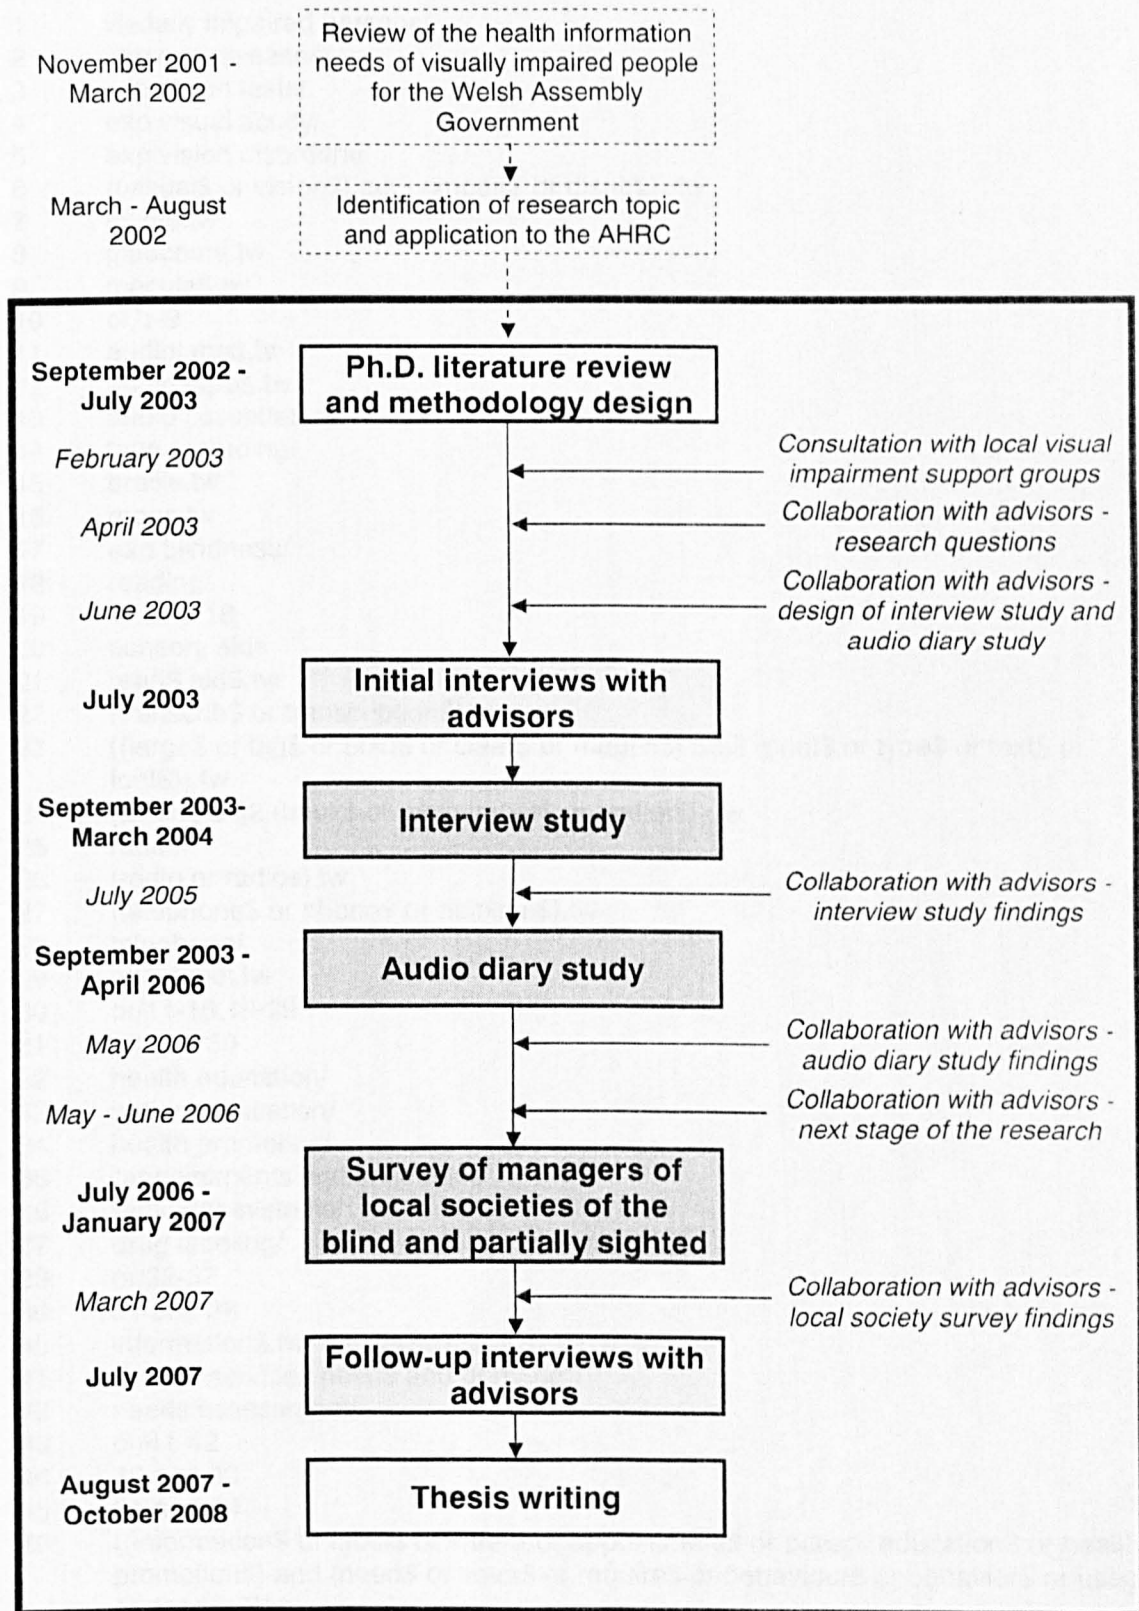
November 2001 - March 2002

Review of the health information needs of visually impaired people for the Welsh Assembly Government

March - August 2002

Identification of research topic and application to the AHRC

September 2002 - July 2003

Ph.D. literature review and methodology design

February 2003

Consultation with local visual impairment support groups

April 2003

Collaboration with advisors - research questions

June 2003

Collaboration with advisors - design of interview study and audio diary study

July 2003

Initial interviews with advisors

September 2003- March 2004

Interview study

July 2005

Collaboration with advisors - interview study findings

September 2003 - April 2006

Audio diary study

May 2006

Collaboration with advisors - audio diary study findings

May - June 2006

Collaboration with advisors - next stage of the research

July 2006 - January 2007

Survey of managers of local societies of the blind and partially sighted

March 2007

Collaboration with advisors - local society survey findings

July 2007

Follow-up interviews with advisors

August 2007 - October 2008

Thesis writing